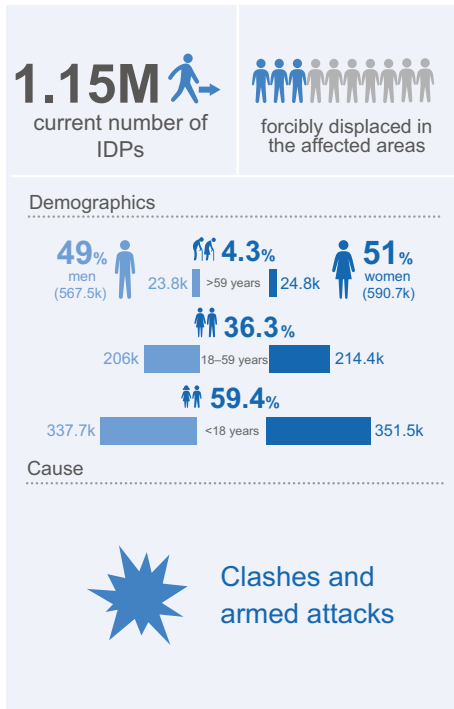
1.15M
current number of IDPs

forcibly displaced in the affected areas

Demographics

49%
men
(567.5k)

4.3%
23.8k >59 years 24.8k

51%
women
(590.7k)

36.3%
206k 18–59 years 214.4k

59.4%
337.7k <18 years 351.5k

Cause

Clashes and armed attacks